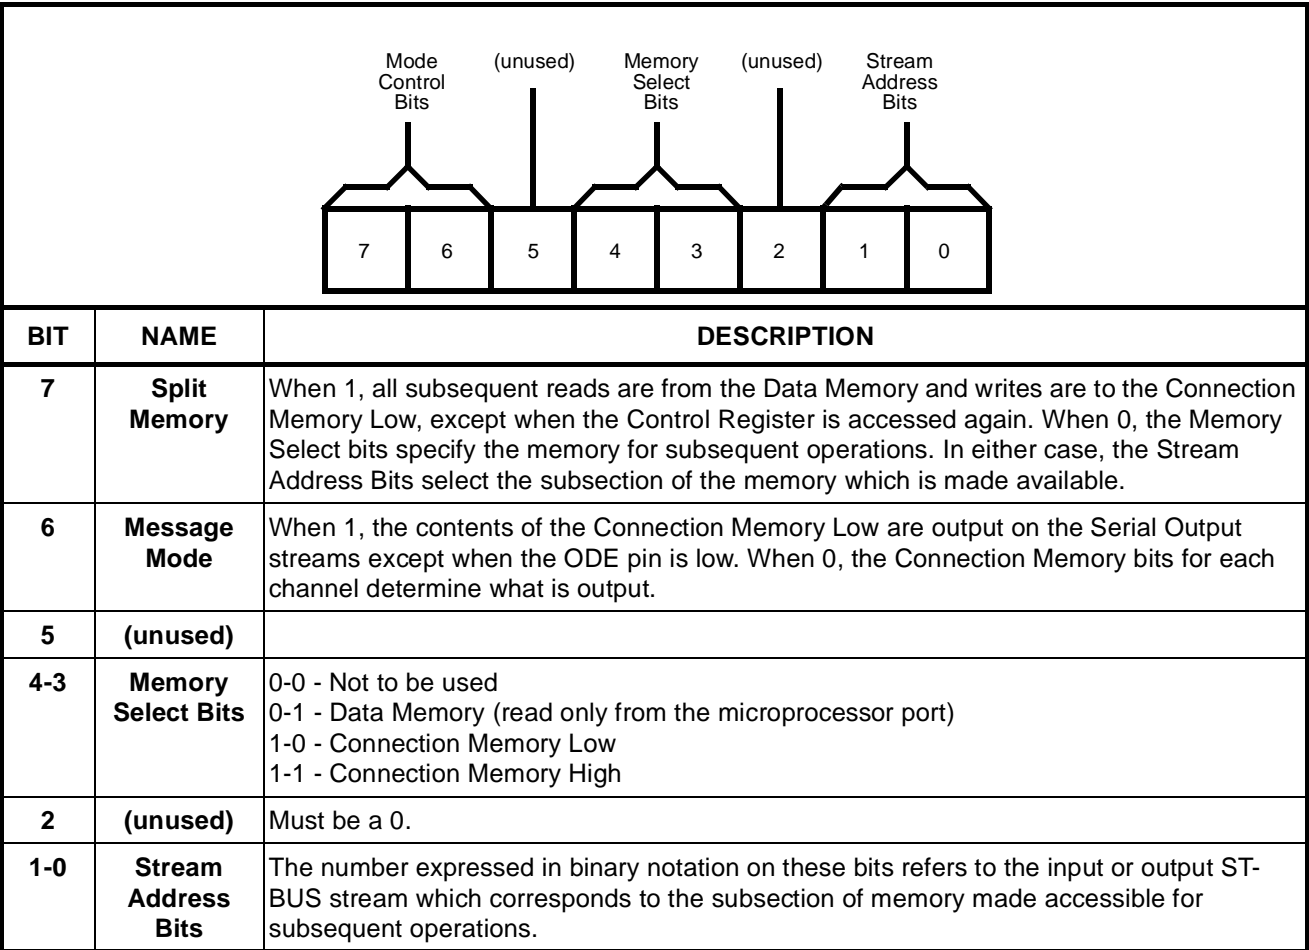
Mode Control Bits (unused) Memory Select Bits (unused) Stream Address Bits

| 7 | 6 | 5 | 4 | 3 | 2 | 1 | 0 |
|---|---|---|---|---|---|---|---|

| BIT | NAME | DESCRIPTION |
|---|---|---|
| 7 | Split Memory | When 1, all subsequent reads are from the Data Memory and writes are to the Connection Memory Low, except when the Control Register is accessed again. When 0, the Memory Select bits specify the memory for subsequent operations. In either case, the Stream Address Bits select the subsection of the memory which is made available. |
| 6 | Message Mode | When 1, the contents of the Connection Memory Low are output on the Serial Output streams except when the ODE pin is low. When 0, the Connection Memory bits for each channel determine what is output. |
| 5 | (unused) | |
| 4-3 | Memory Select Bits | 0-0 - Not to be used<br>0-1 - Data Memory (read only from the microprocessor port)<br>1-0 - Connection Memory Low<br>1-1 - Connection Memory High |
| 2 | (unused) | Must be a 0. |
| 1-0 | Stream Address Bits | The number expressed in binary notation on these bits refers to the input or output ST-BUS stream which corresponds to the subsection of memory made accessible for subsequent operations. |